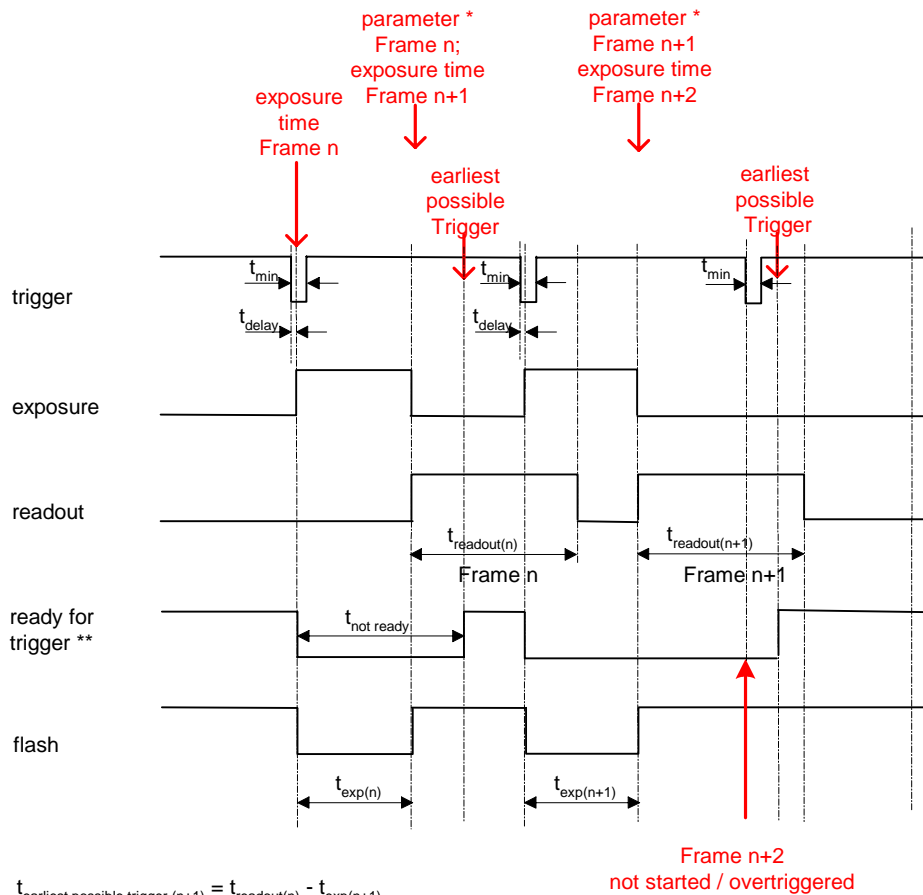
parameter *
Frame n;
exposure time
Frame n+1

parameter *
Frame n+1
exposure time
Frame n+2

exposure
time
Frame n

earliest
possible
Trigger

earliest
possible
Trigger

trigger

$t_{min}$

$t_{delay}$

$t_{min}$

$t_{delay}$

$t_{min}$

exposure

readout

$t_{readout(n)}$

Frame n

$t_{readout(n+1)}$

Frame n+1

ready for
trigger **

$t_{not\ ready}$

flash

$t_{exp(n)}$

$t_{exp(n+1)}$

$t_{earliest\ possible\ trigger\ (n+1)} = t_{readout(n)} - t_{exp(n+1)}$

Frame n+2
not started / overtriggered